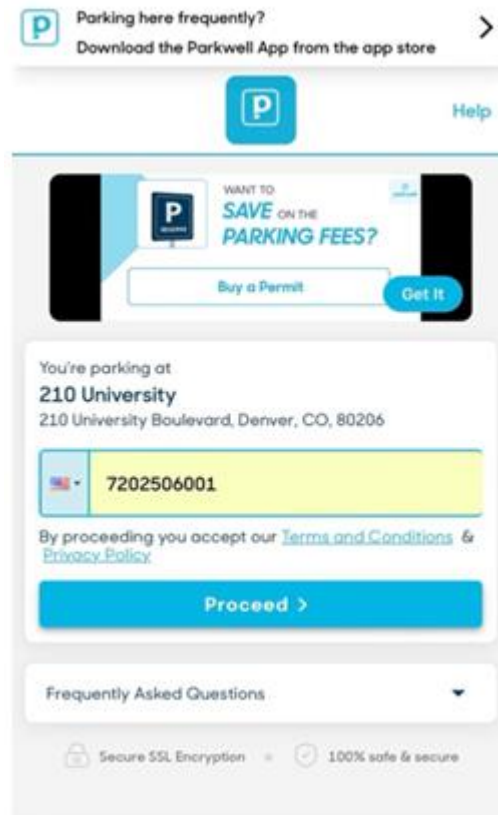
P

Parking here frequently?
Download the Parkwell App from the app store

>

P

Help

P

WANT TO
SAVE ON THE
PARKING FEES?

Buy a Permit

Get It

You're parking at
210 University
210 University Boulevard, Denver, CO, 80206

7202506001

By proceeding you accept our Terms and Conditions & Privacy Policy

Proceed >

Frequently Asked Questions

Secure SSL Encryption

100% safe & secure